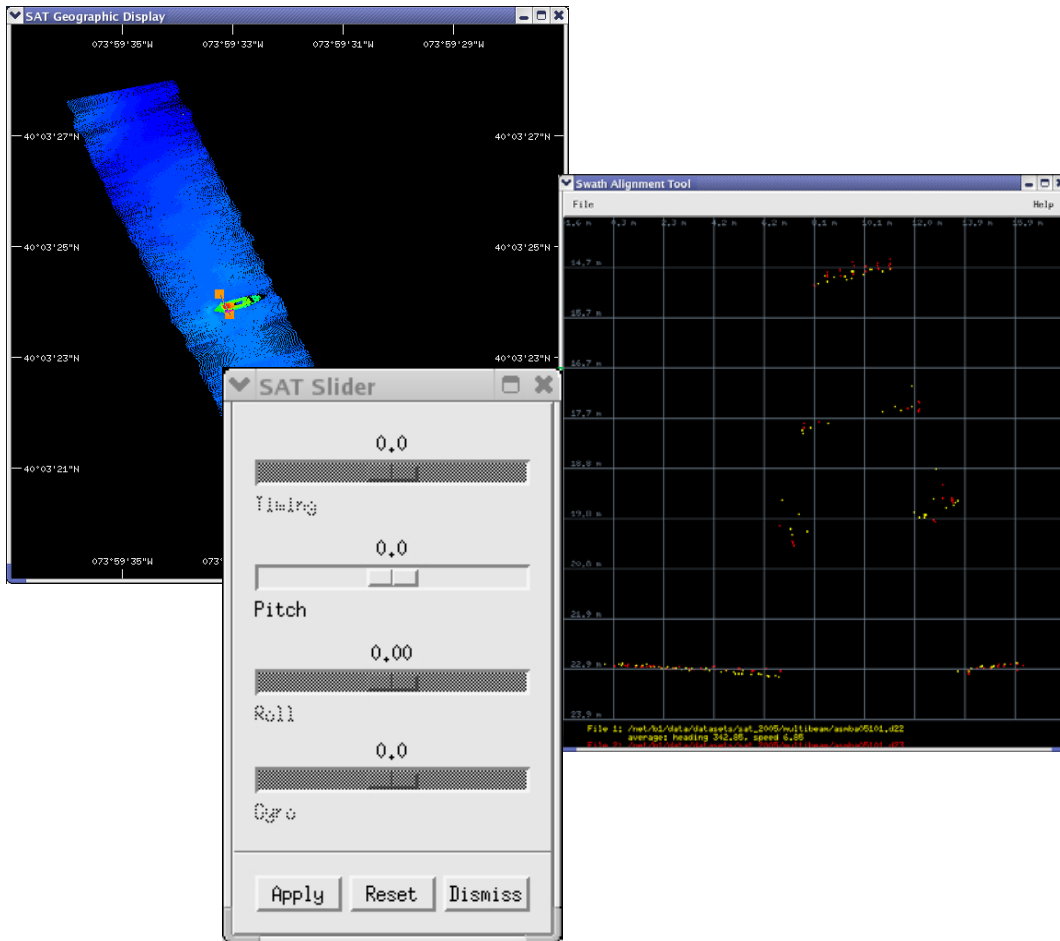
SAT Geographic Display

073°59'35"W 073°59'33"W 073°59'31"W 073°59'29"W

40°03'27"N 40°03'27"N

40°03'25"N 40°03'25"N

40°03'23"N 40°03'23"N

40°03'21"N

073°59'35"W 073°5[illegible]

Swath Alignment Tool

File Help

1.6 m 4.3 m 2.3 m 4.2 m 6.2 m 8.1 m 10.1 m 12.0 m 13.9 m 15.9 m

14.7 m

15.7 m

16.7 m

17.7 m

18.8 m

19.8 m

20.8 m

21.9 m

22.9 m

23.9 m

File 1: /net/b1/data/datasets/sat_2005/multibeam/asmba05101.d22
average: heading 342.85, speed 6.85
File 2: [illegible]

SAT Slider

0.0

Timing

0.0

Pitch

0.00

Roll

0.0

Gyro

Apply Reset Dismiss